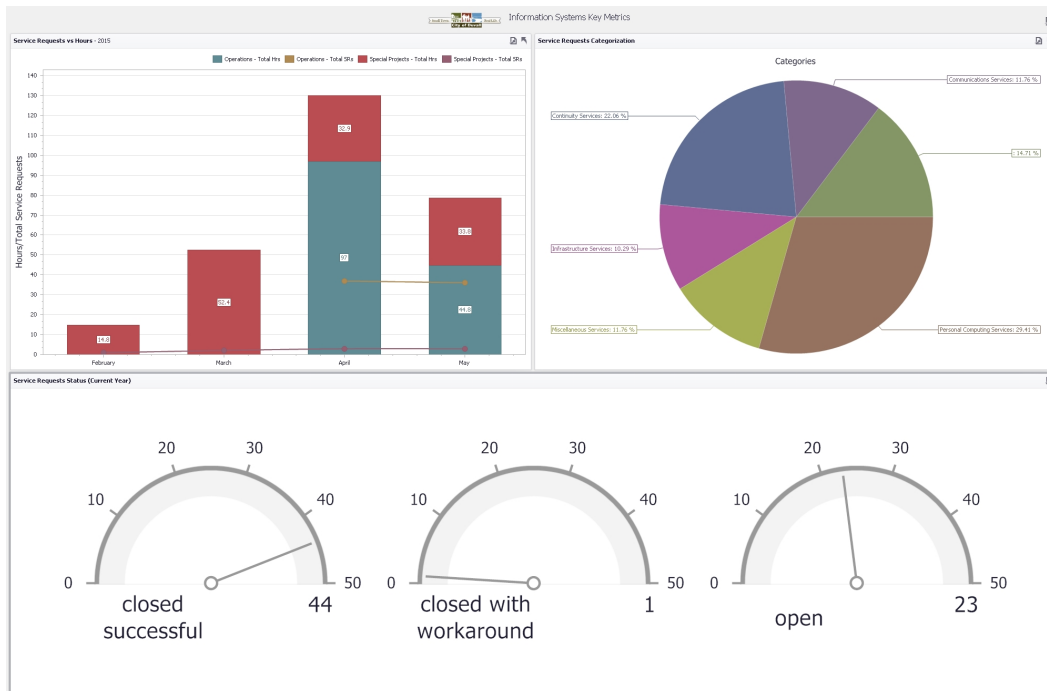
Information Systems Key Metrics

Service Requests vs Hours - 2015

Operations - Total Hrs
Operations - Total SRs
Special Projects - Total Hrs
Special Projects - Total SRs

Hours/Total Service Requests

140
130
120
110
100
90
80
70
60
50
40
30
20
10
0

14.8
52.4
32.9
97
33.8
44.8

February
March
April
May

Service Requests Categorization

Categories

Communications Services: 11.76 %
Continuity Services: 22.06 %
14.71 %
Infrastructure Services: 10.29 %
Miscellaneous Services: 11.76 %
Personal Computing Services: 29.41 %

Service Requests Status (Current Year)

0
10
20
30
40
50
closed successful
44

0
10
20
30
40
50
closed with workaround
1

0
10
20
30
40
50
open
23